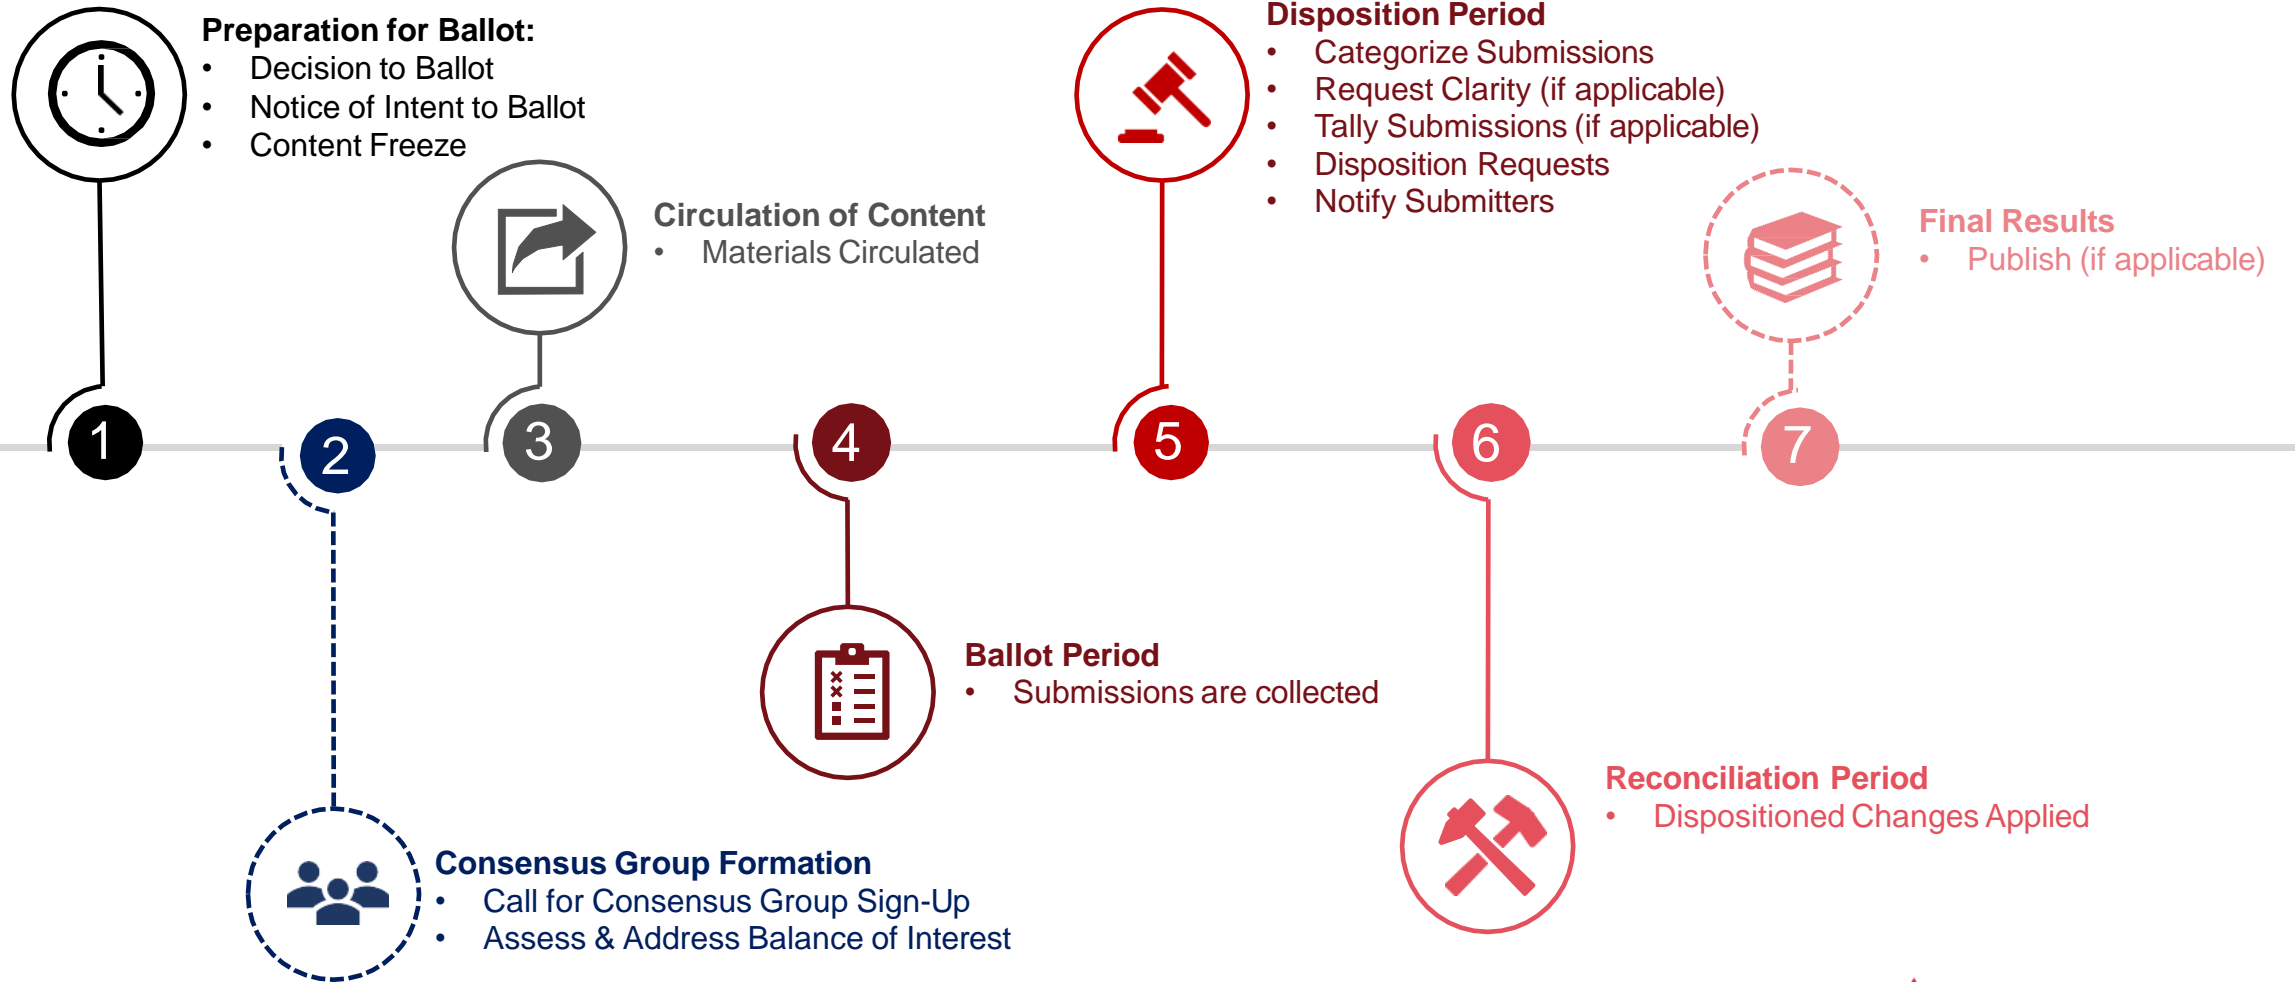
Preparation for Ballot:
• Decision to Ballot
• Notice of Intent to Ballot
• Content Freeze

Circulation of Content
• Materials Circulated

Disposition Period
• Categorize Submissions
• Request Clarity (if applicable)
• Tally Submissions (if applicable)
• Disposition Requests
• Notify Submitters

Final Results
• Publish (if applicable)

1 2 3 4 5 6 7

Ballot Period
• Submissions are collected

Reconciliation Period
• Dispositioned Changes Applied

Consensus Group Formation
• Call for Consensus Group Sign-Up
• Assess & Address Balance of Interest